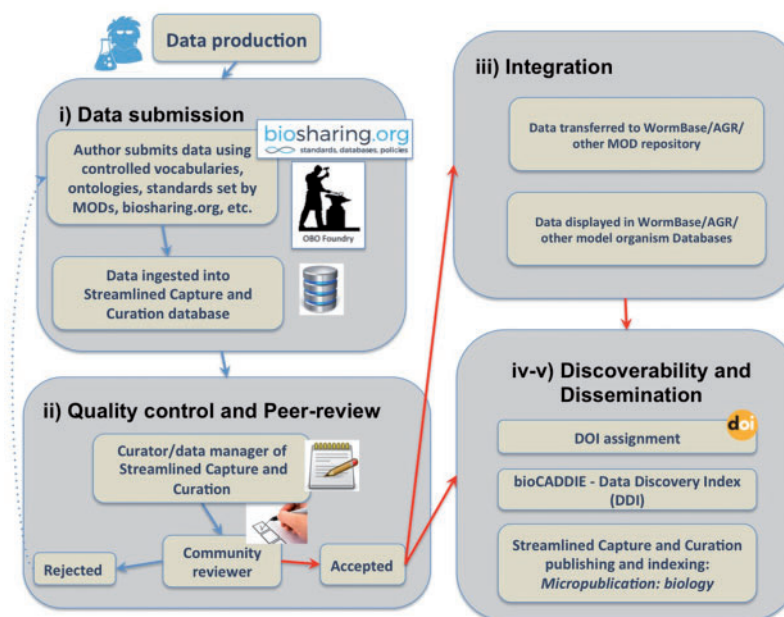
Data production

i) Data submission

biosharing.org
standards, databases, policies

Author submits data using controlled vocabularies, ontologies, standards set by MODs, biosharing.org, etc.

OBO Foundry

Data ingested into Streamlined Capture and Curation database

ii) Quality control and Peer-review

Curator/data manager of Streamlined Capture and Curation

Community reviewer

Rejected

Accepted

iii) Integration

Data transferred to WormBase/AGR/ other MOD repository

Data displayed in WormBase/AGR/ other model organism Databases

iv-v) Discoverability and Dissemination

DOI assignment

doi

bioCADDIE - Data Discovery Index (DDI)

Streamlined Capture and Curation publishing and indexing: *Micropublication: biology*